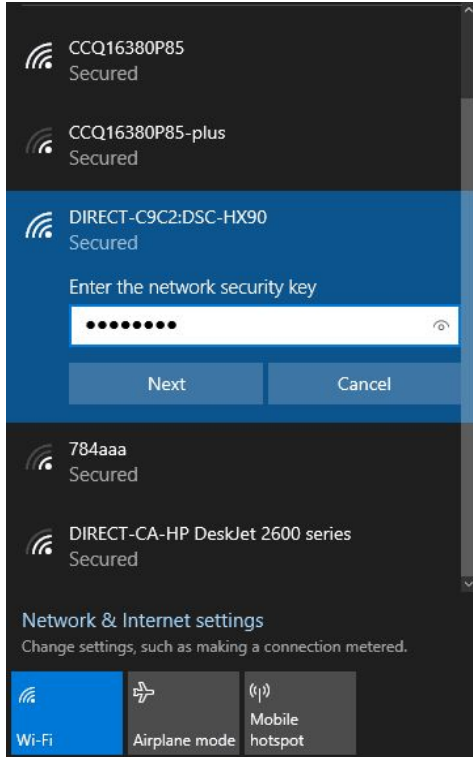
CCQ16380P85
Secured

CCQ16380P85-plus
Secured

DIRECT-C9C2:DSC-HX90
Secured

Enter the network security key

•••••••••

Next

Cancel

784aaa
Secured

DIRECT-CA-HP DeskJet 2600 series
Secured

Network & Internet settings
Change settings, such as making a connection metered.

Wi-Fi

Airplane mode

Mobile hotspot